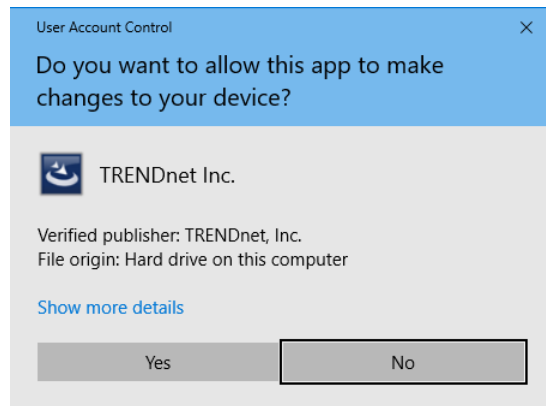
User Account Control

×

Do you want to allow this app to make changes to your device?

TRENDnet Inc.

Verified publisher: TRENDnet, Inc.
File origin: Hard drive on this computer

Show more details

Yes

No